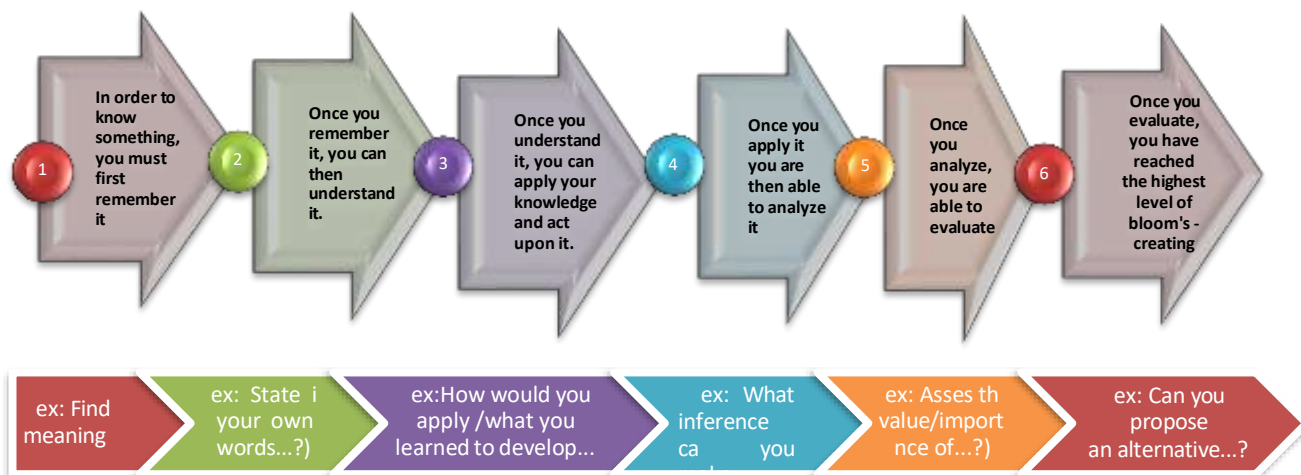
1

In order to know something, you must first remember it

2

Once you remember it, you can then understand it.

3

Once you understand it, you can apply your knowledge and act upon it.

4

Once you apply it you are then able to analyze it

5

Once you analyze, you are able to evaluate

6

Once you evaluate, you have reached the highest level of bloom's - creating

ex: Find meaning

ex: State i your own words...?)

ex:How would you apply /what you learned to develop...

ex: What inference ca you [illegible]

ex: Asses th value/importnce of...?)

ex: Can you propose an alternative...?